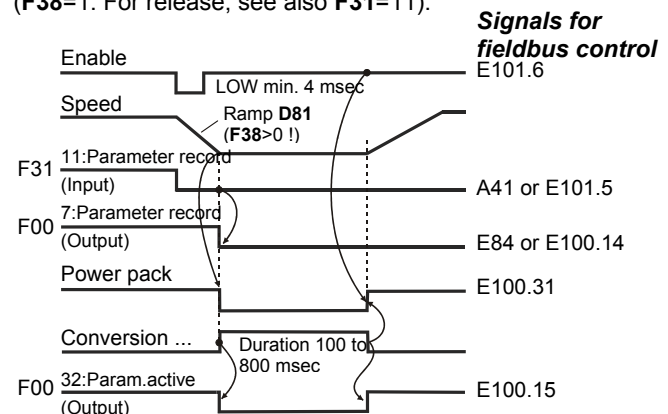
(**F38**=1. For release, see also **F31**=11).

***Signals for fieldbus control***

Enable

LOW min. 4 msec

E101.6

Speed

Ramp **D81** (**F38**>0 !)

F31 11:Parameter record (Input)

A41 or E101.5

F00 7:Parameter record (Output)

E84 or E100.14

Power pack

E100.31

Conversion ...

Duration 100 to 800 msec

F00 32:Param.active (Output)

E100.15